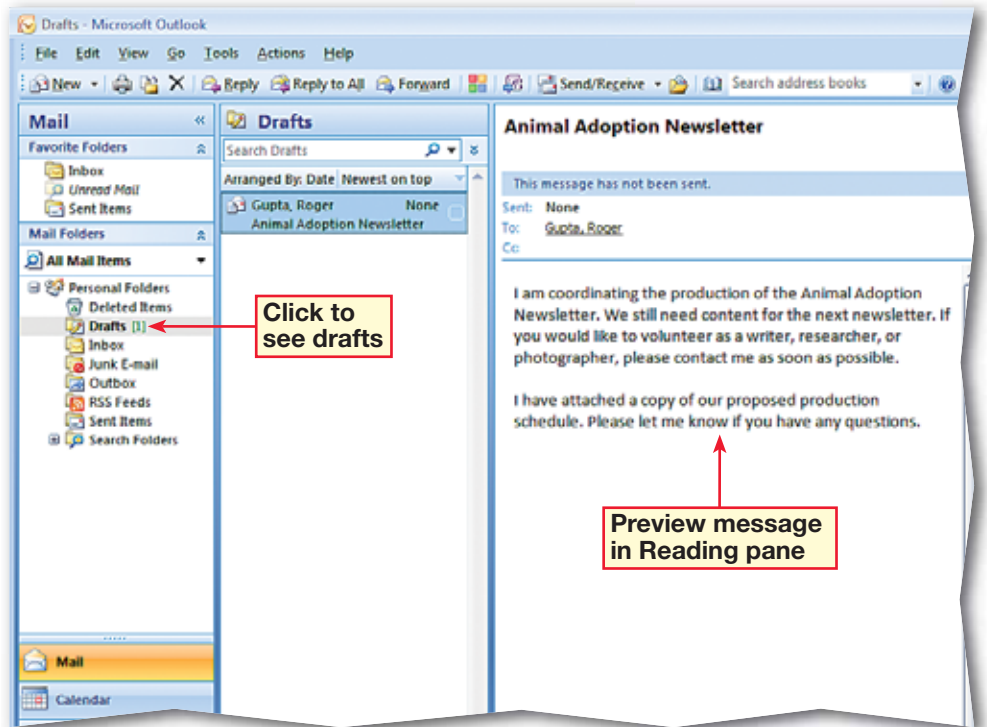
Drafts - Microsoft Outlook

File Edit View Go Tools Actions Help

New Reply Reply to All Forward Send/Receive Search address books

Mail
Favorite Folders
Inbox
Unread Mail
Sent Items
Mail Folders
All Mail Items
Personal Folders
Deleted Items
Drafts [1]
Inbox
Junk E-mail
Outbox
RSS Feeds
Sent Items
Search Folders

Mail
Calendar

Drafts
Search Drafts
Arranged By: Date Newest on top
Gupta, Roger None
Animal Adoption Newsletter

Animal Adoption Newsletter
This message has not been sent.
Sent: None
To: Gupta, Roger
Cc:

I am coordinating the production of the Animal Adoption Newsletter. We still need content for the next newsletter. If you would like to volunteer as a writer, researcher, or photographer, please contact me as soon as possible.

I have attached a copy of our proposed production schedule. Please let me know if you have any questions.

Click to see drafts

Preview message in Reading pane